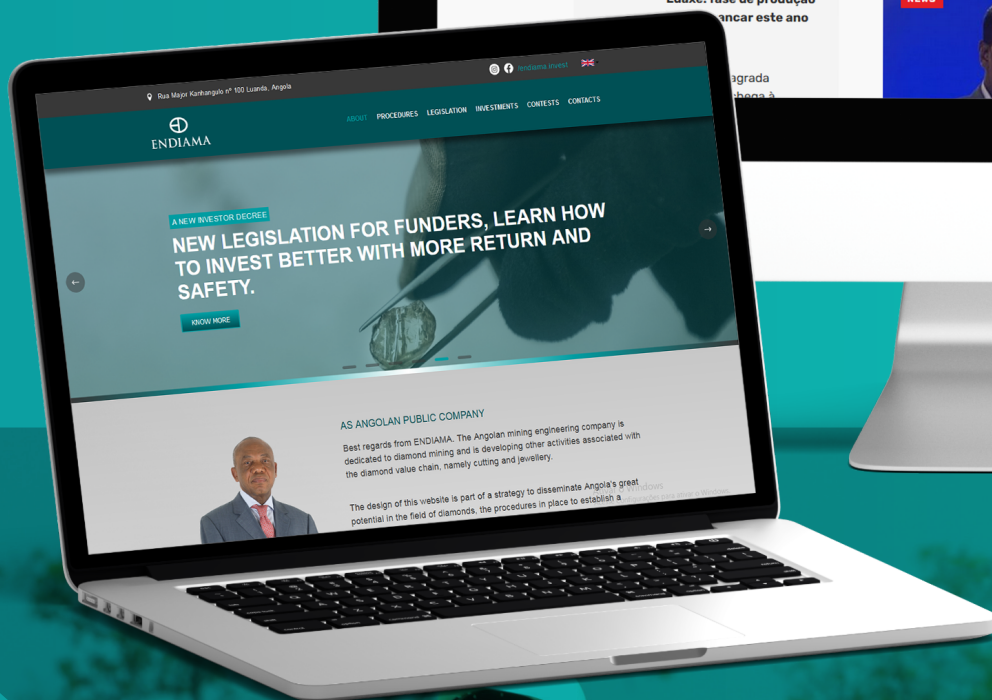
Eduxe: fase de produção
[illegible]ancar este ano

NEWS

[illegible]agrada
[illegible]hega à

Rua Major Kanhangulo nº 100 Luanda, Angola

endiama invest

ENDIAMA

ABOUT PROCEDURES LEGISLATION INVESTMENTS CONTESTS CONTACTS

A NEW INVESTOR DECREE

NEW LEGISLATION FOR FUNDERS, LEARN HOW TO INVEST BETTER WITH MORE RETURN AND SAFETY.

KNOW MORE

AS ANGOLAN PUBLIC COMPANY

Best regards from ENDIAMA. The Angolan mining engineering company is dedicated to diamond mining and is developing other activities associated with the diamond value chain, namely cutting and jewellery.

The design of this website is part of a strategy to disseminate Angola's great potential in the field of diamonds, the procedures in place to establish a

Windows